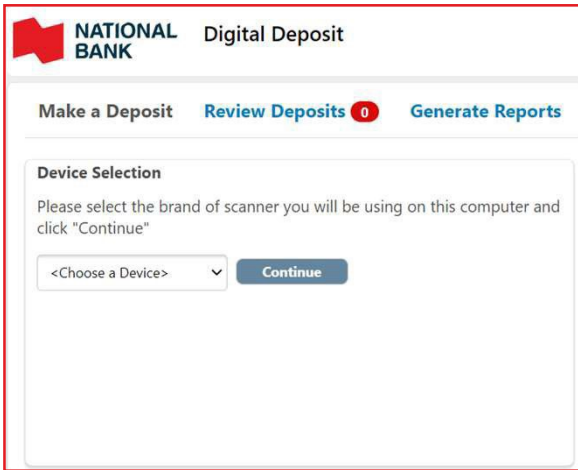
NATIONAL BANK

Digital Deposit

Make a Deposit

Review Deposits 0

Generate Reports

Device Selection

Please select the brand of scanner you will be using on this computer and click "Continue"

<Choose a Device>

Continue